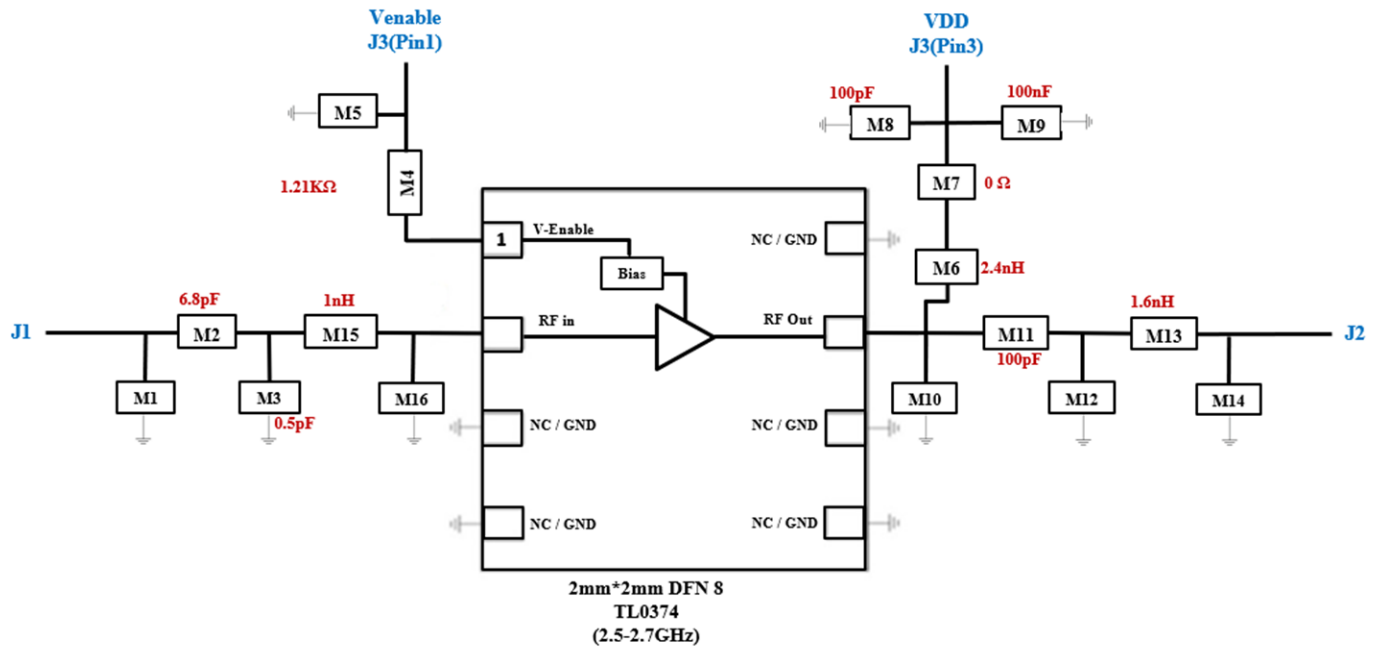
Venable
J3(Pin1)

VDD
J3(Pin3)

M5

1.21KΩ

M4

100pF

M8

100nF

M9

M7

0 Ω

M6

2.4nH

1

V-Enable

Bias

NC / GND

J1

6.8pF

M2

1nH

M15

RF in

RF Out

M11

100pF

1.6nH

M13

J2

M1

M3

0.5pF

M16

M10

M12

M14

NC / GND

NC / GND

NC / GND

NC / GND

2mm*2mm DFN 8
TL0374
(2.5-2.7GHz)